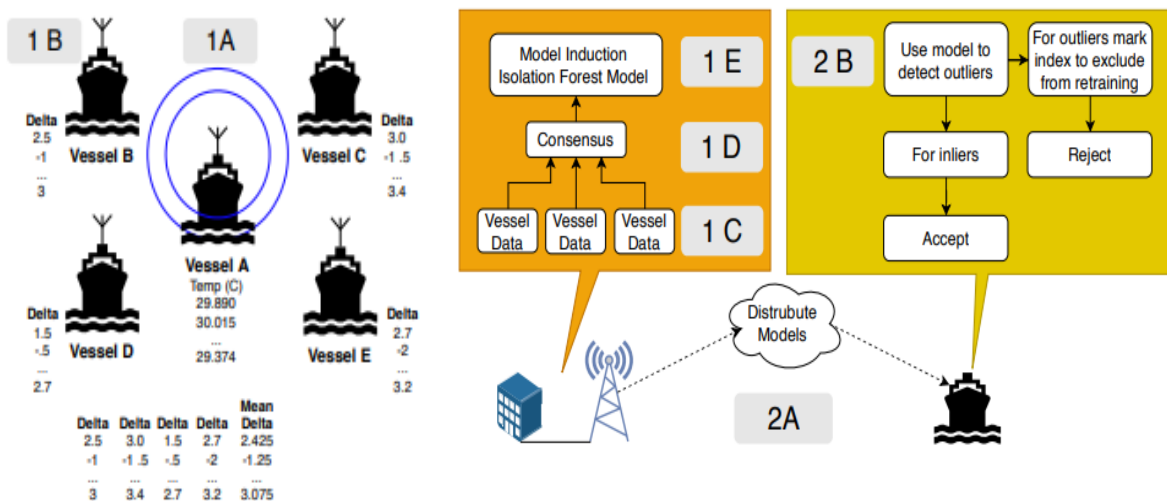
1 B

1A

Delta
2.5
-1
...
3

Vessel B

Vessel C

Delta
3.0
-1 .5
...
3.4

Vessel A
Temp (C)
29.890
30.015
...
29.374

Delta
1.5
-.5
...
2.7

Vessel D

Vessel E

Delta
2.7
-2
...
3.2

| Delta | Delta | Delta | Delta | Mean Delta |
|---|---|---|---|---|
| 2.5 | 3.0 | 1.5 | 2.7 | 2.425 |
| -1 | -1 .5 | -.5 | -2 | -1.25 |
| ... | ... | ... | ... | ... |
| 3 | 3.4 | 2.7 | 3.2 | 3.075 |

Model Induction
Isolation Forest Model

1 E

Consensus

1 D

Vessel Data

Vessel Data

Vessel Data

1 C

2 B

Use model to detect outliers

For outliers mark index to exclude from retraining

For inliers

Reject

Accept

Distrubute Models

2A